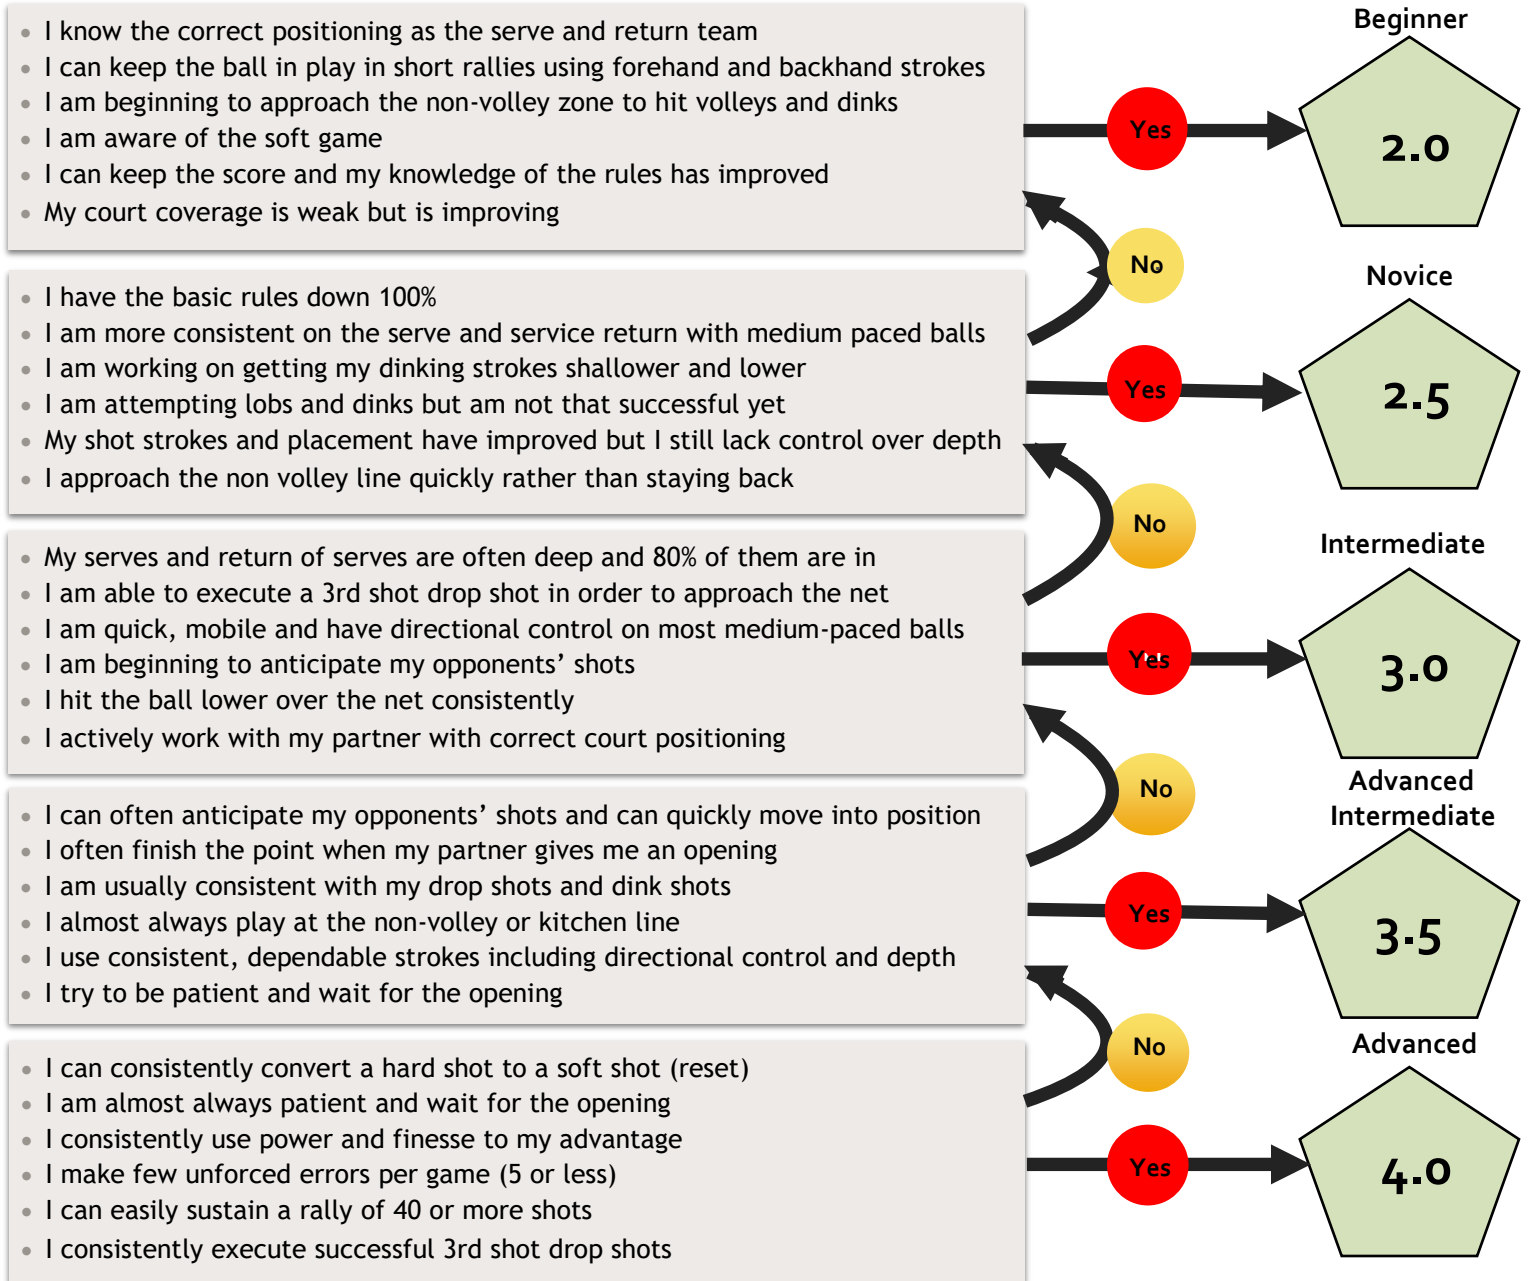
- I know the correct positioning as the serve and return team
- I can keep the ball in play in short rallies using forehand and backhand strokes
- I am beginning to approach the non-volley zone to hit volleys and dinks
- I am aware of the soft game
- I can keep the score and my knowledge of the rules has improved
- My court coverage is weak but is improving

Yes

Beginner
2.0

No

- I have the basic rules down 100%
- I am more consistent on the serve and service return with medium paced balls
- I am working on getting my dinking strokes shallower and lower
- I am attempting lobs and dinks but am not that successful yet
- My shot strokes and placement have improved but I still lack control over depth
- I approach the non volley line quickly rather than staying back

Yes

Novice
2.5

No

- My serves and return of serves are often deep and 80% of them are in
- I am able to execute a 3rd shot drop shot in order to approach the net
- I am quick, mobile and have directional control on most medium-paced balls
- I am beginning to anticipate my opponents' shots
- I hit the ball lower over the net consistently
- I actively work with my partner with correct court positioning

Yes

Intermediate
3.0

No

- I can often anticipate my opponents' shots and can quickly move into position
- I often finish the point when my partner gives me an opening
- I am usually consistent with my drop shots and dink shots
- I almost always play at the non-volley or kitchen line
- I use consistent, dependable strokes including directional control and depth
- I try to be patient and wait for the opening

Yes

Advanced Intermediate
3.5

No

- I can consistently convert a hard shot to a soft shot (reset)
- I am almost always patient and wait for the opening
- I consistently use power and finesse to my advantage
- I make few unforced errors per game (5 or less)
- I can easily sustain a rally of 40 or more shots
- I consistently execute successful 3rd shot drop shots

Yes

Advanced
4.0